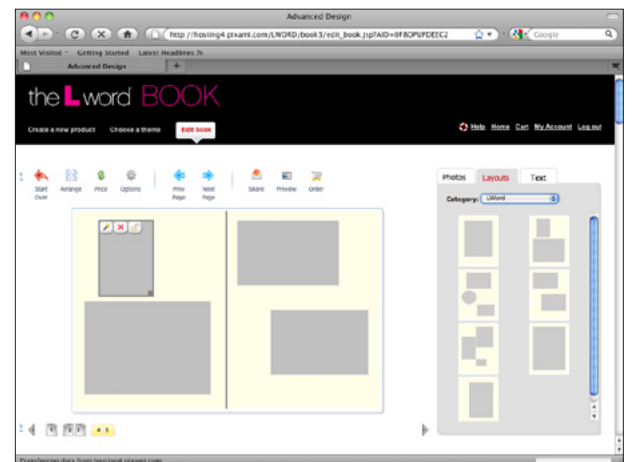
Advanced Design

http://hosting4.pixami.com/LWORD/book3/edit_book.jsp?AID=0F8OPUPDEEC2

Google

Most Visited Getting Started Latest Headlines

Advanced Design +

the L word BOOK

Create a new product Choose a theme Edit book

Help Home Cart My Account Log out

Start Over Arrange Price Options Prev Page Next Page Share Preview Order

Photos Layouts Text

Category: LWord

4 5

Transferring data from hosting4.pixami.com...